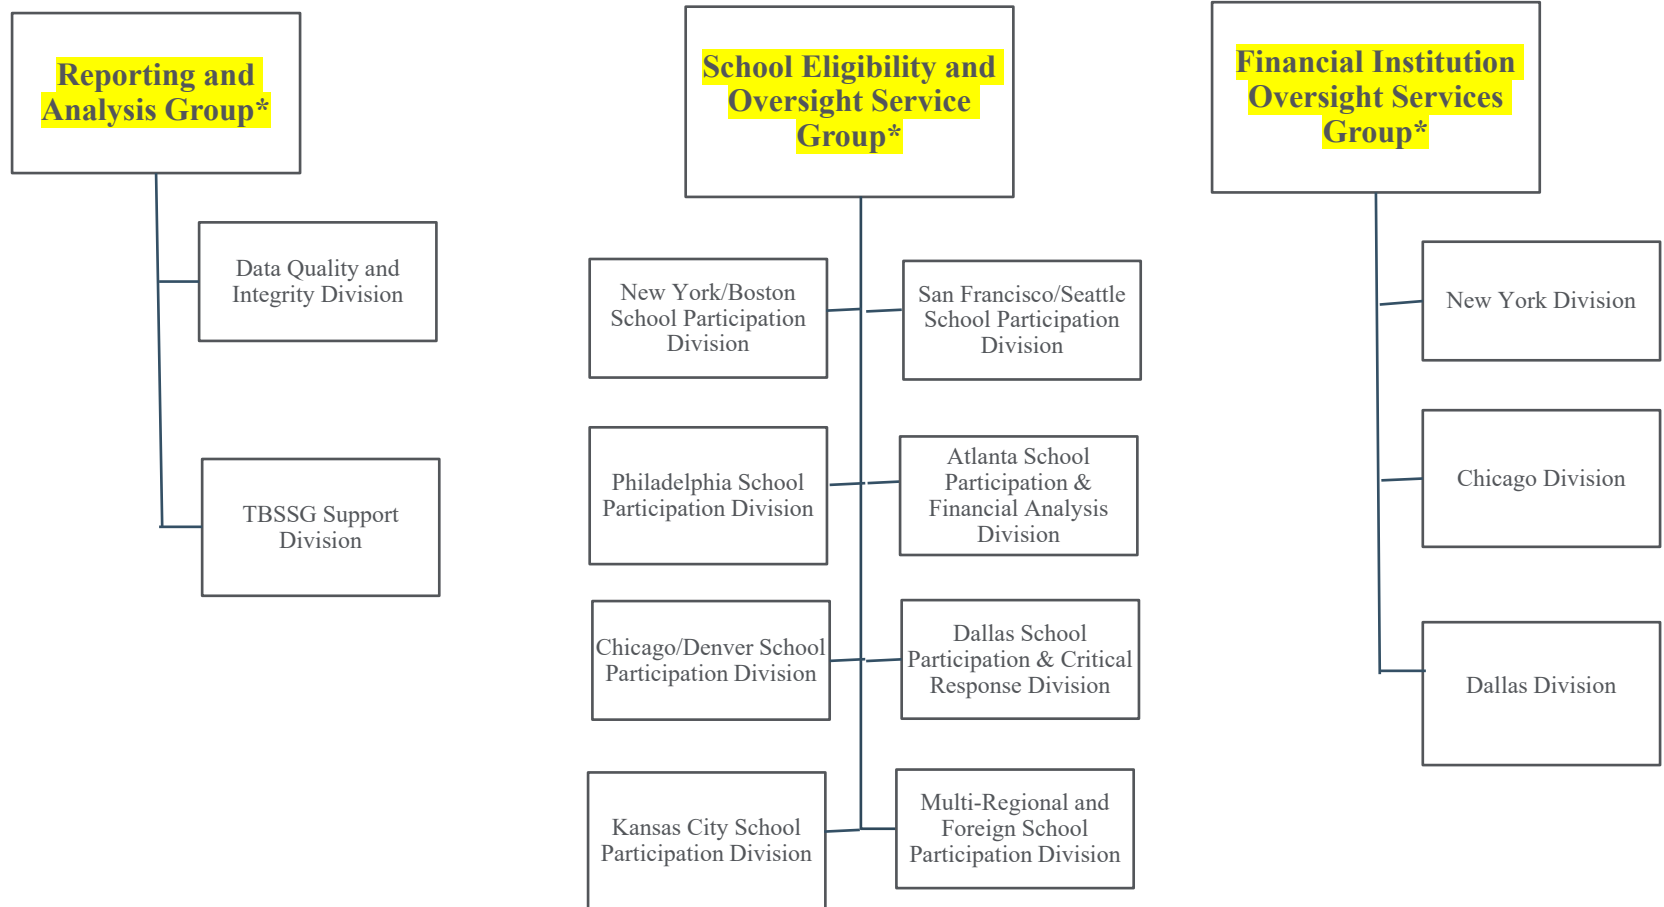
Reporting and Analysis Group*

Data Quality and Integrity Division

TBSSG Support Division

School Eligibility and Oversight Service Group*

New York/Boston School Participation Division

San Francisco/Seattle School Participation Division

Philadelphia School Participation Division

Atlanta School Participation & Financial Analysis Division

Chicago/Denver School Participation Division

Dallas School Participation & Critical Response Division

Kansas City School Participation Division

Multi-Regional and Foreign School Participation Division

Financial Institution Oversight Services Group*

New York Division

Chicago Division

Dallas Division